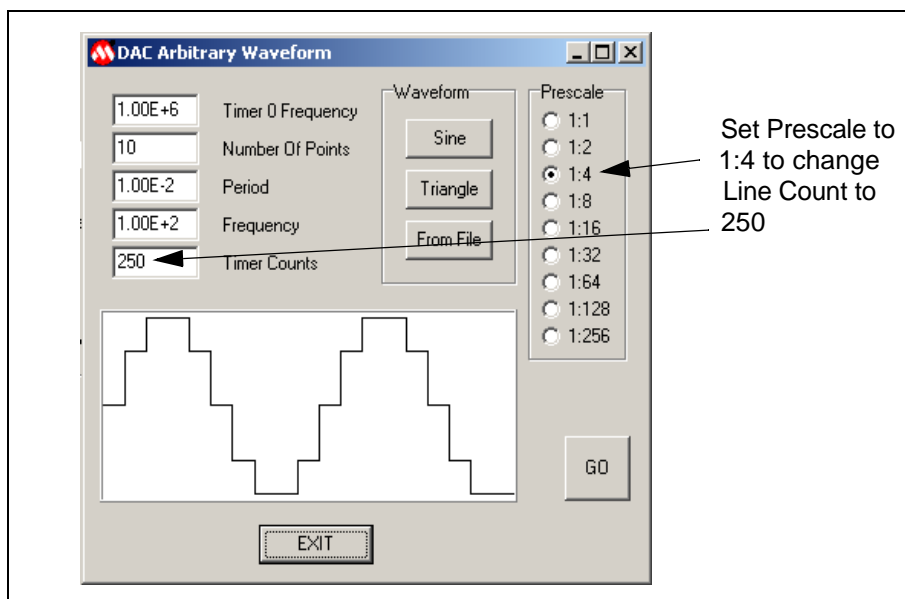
DAC Arbitrary Waveform

1.00E+6 Timer 0 Frequency

10 Number Of Points

1.00E-2 Period

1.00E+2 Frequency

250 Timer Counts

Waveform

Sine

Triangle

From File

Prescale

1:1

1:2

1:4

1:8

1:16

1:32

1:64

1:128

1:256

GO

EXIT

Set Prescale to 1:4 to change Line Count to 250